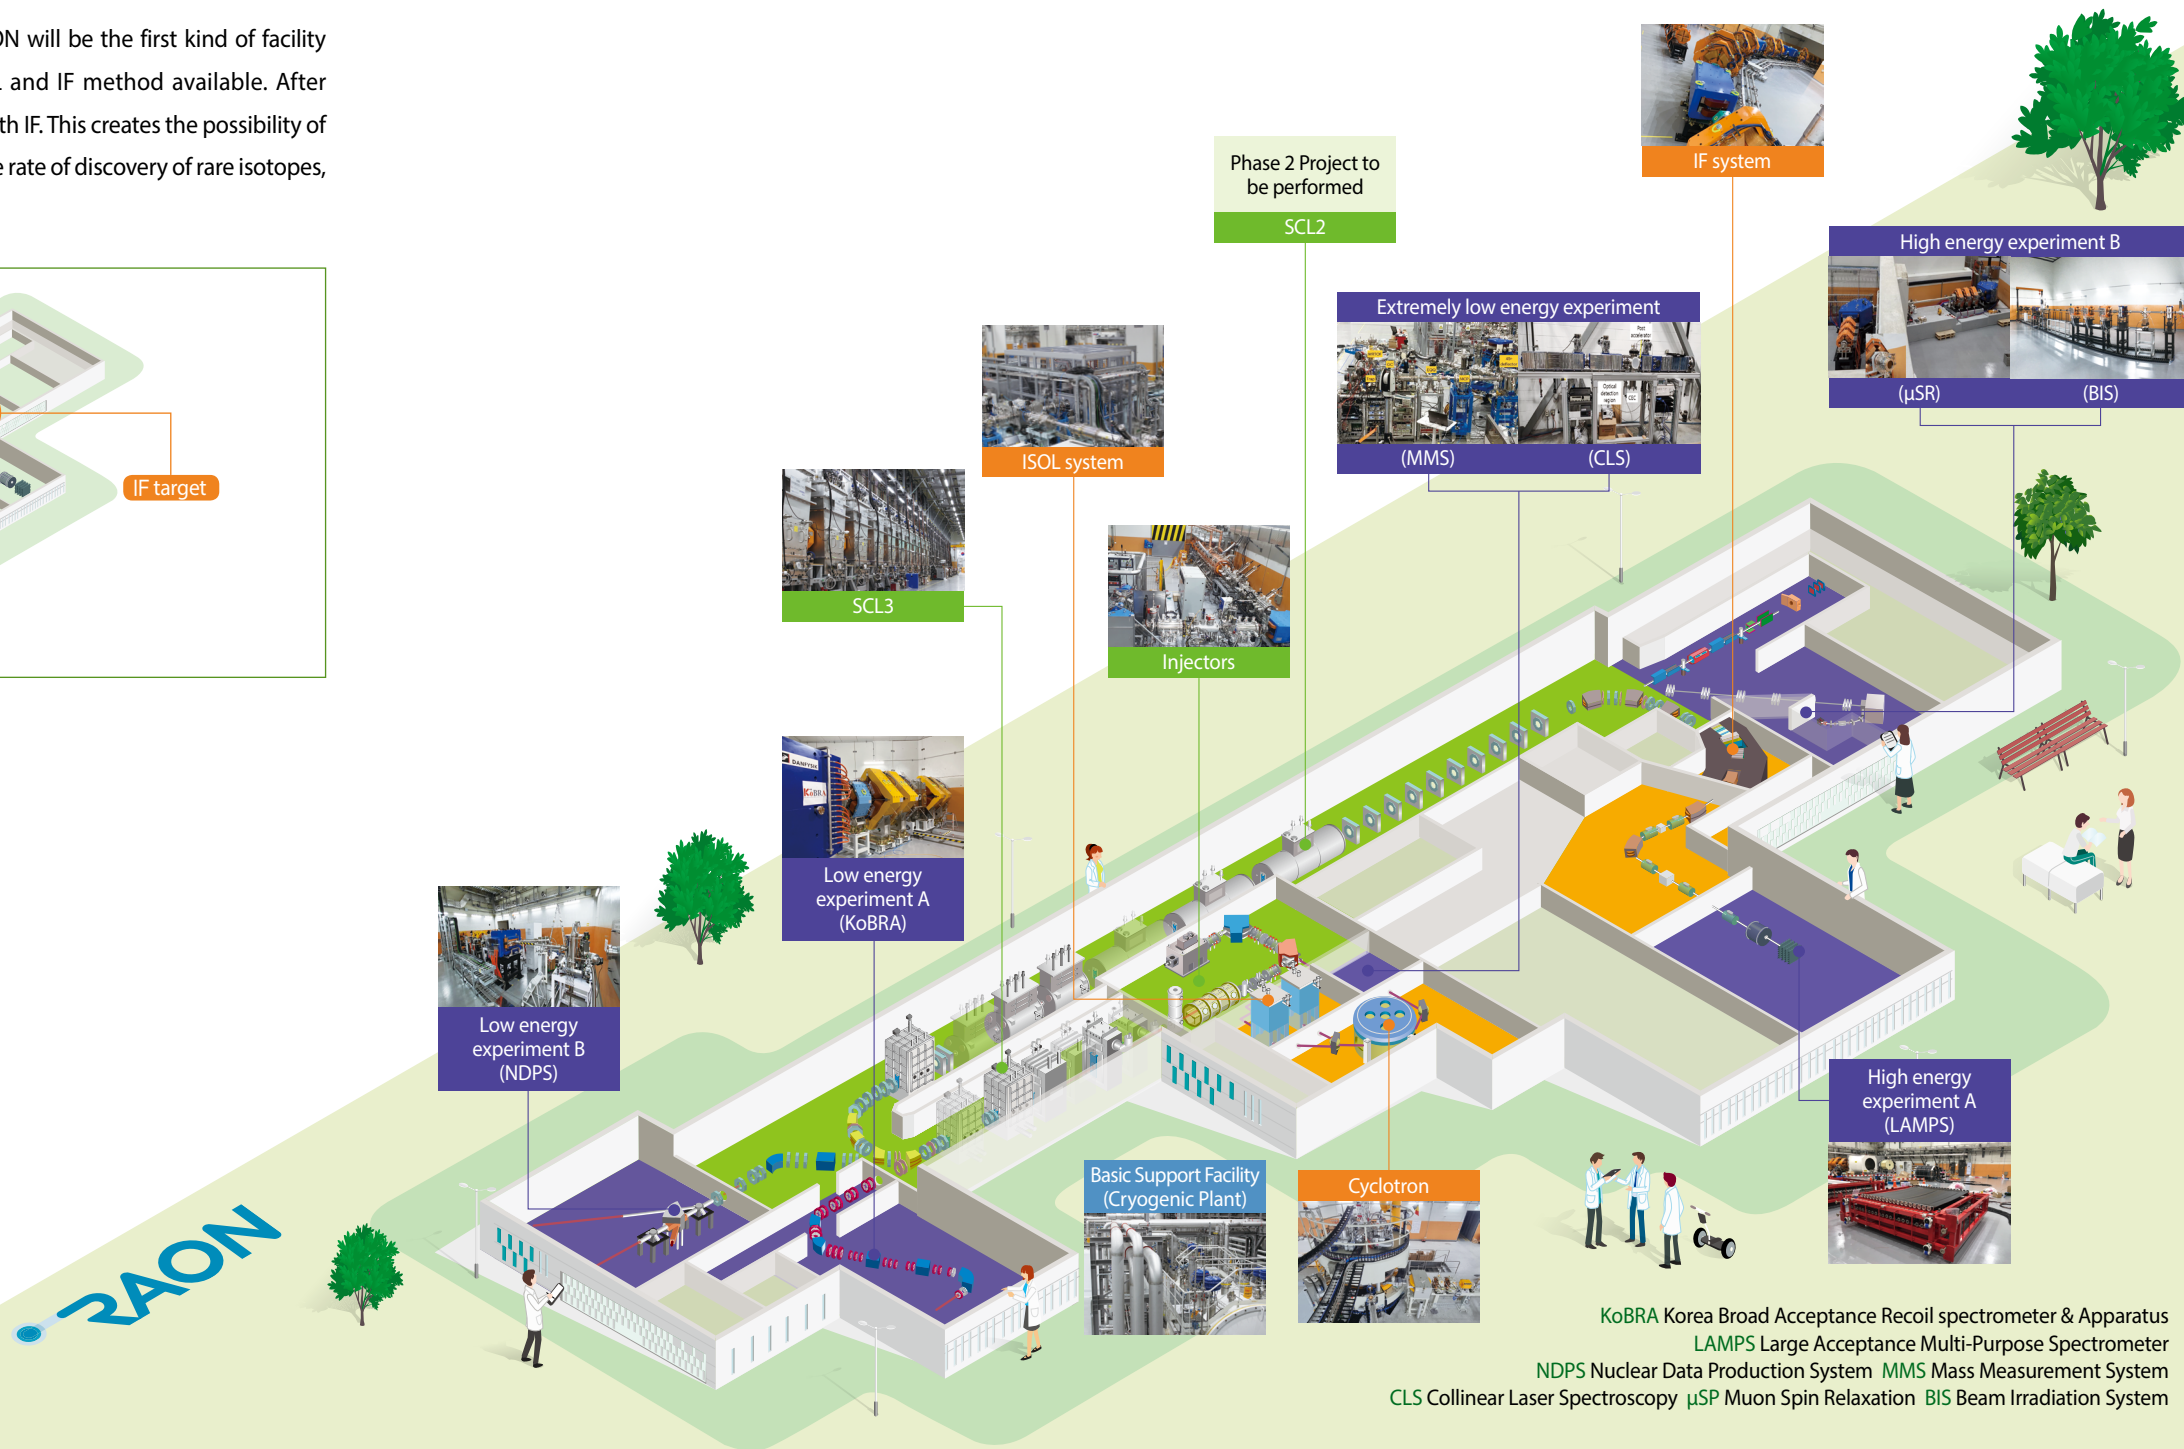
N will be the first kind of facility
and IF method available. After
th IF. This creates the possibility of
rate of discovery of rare isotopes,

IF target

Phase 2 Project to be performed

SCL2

IF system

High energy experiment B

(μSR) (BIS)

Extremely low energy experiment

(MMS) (CLS)

ISOL system

SCL3

Injectors

Low energy experiment A (KoBRA)

Low energy experiment B (NDPS)

High energy experiment A (LAMPS)

Basic Support Facility (Cryogenic Plant)

Cyclotron

RAON

KoBRA Korea Broad Acceptance Recoil spectrometer & Apparatus
LAMPS Large Acceptance Multi-Purpose Spectrometer
NDPS Nuclear Data Production System MMS Mass Measurement System
CLS Collinear Laser Spectroscopy μSP Muon Spin Relaxation BIS Beam Irradiation System